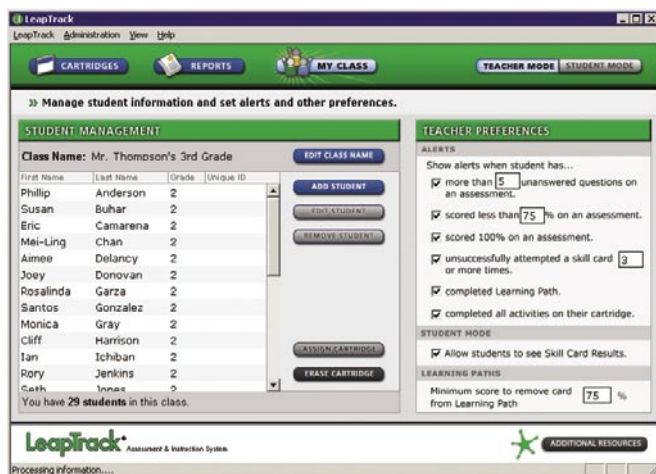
LeapTrack
LeapTrack Administration View Help

CARTRIDGES REPORTS MY CLASS TEACHER MODE STUDENT MODE

» Manage student information and set alerts and other preferences.

STUDENT MANAGEMENT

Class Name: Mr. Thompson's 3rd Grade

EDIT CLASS NAME

| First Name | Last Name | Grade | Unique ID |
|---|---|---|---|
| Phillip | Anderson | 2 | |
| Susan | Buhar | 2 | |
| Eric | Camarena | 2 | |
| Mei-Ling | Chan | 2 | |
| Aimee | Delancy | 2 | |
| Joey | Donovan | 2 | |
| Rosalinda | Garza | 2 | |
| Santos | Gonzalez | 2 | |
| Monica | Gray | 2 | |
| Cliff | Harrison | 2 | |
| Ian | Ichiban | 2 | |
| Rory | Jenkins | 2 | |
| Seth | Jones | 2 | |

ADD STUDENT
EDIT STUDENT
REMOVE STUDENT
ASSIGN CARTRIDGE
ERASE CARTRIDGE

You have 29 students in this class.

TEACHER PREFERENCES

ALERTS
Show alerts when student has...
more than 5 unanswered questions on an assessment.
scored less than 75 % on an assessment.
scored 100% on an assessment.
unsuccessfully attempted a skill card 3 or more times.
completed Learning Path.
completed all activities on their cartridge.

STUDENT MODE
Allow students to see Skill Card Results.

LEARNING PATHS
Minimum score to remove card from Learning Path 75 %

LeapTrack Assessment & Instruction System

ADDITIONAL RESOURCES

Processing information....